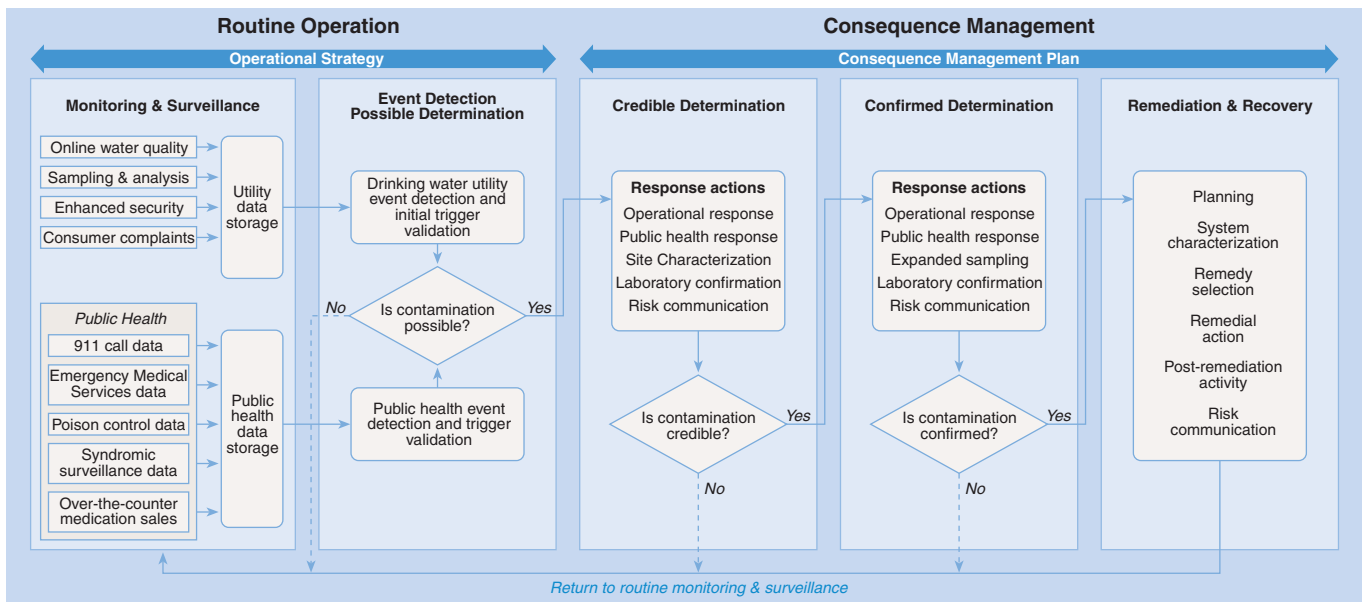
Routine Operation

Consequence Management

Operational Strategy

Consequence Management Plan

Monitoring & Surveillance

Online water quality

Sampling & analysis

Enhanced security

Consumer complaints

Utility data storage

Public Health

911 call data

Emergency Medical Services data

Poison control data

Syndromic surveillance data

Over-the-counter medication sales

Public health data storage

Event Detection
Possible Determination

Drinking water utility event detection and initial trigger validation

No

Is contamination possible?

Yes

Public health event detection and trigger validation

Credible Determination

Response actions
Operational response
Public health response
Site Characterization
Laboratory confirmation
Risk communication

Is contamination credible?

Yes

No

Confirmed Determination

Response actions
Operational response
Public health response
Expanded sampling
Laboratory confirmation
Risk communication

Is contamination confirmed?

Yes

No

Remediation & Recovery

Planning
System characterization
Remedy selection
Remedial action
Post-remediation activity
Risk communication

Return to routine monitoring & surveillance